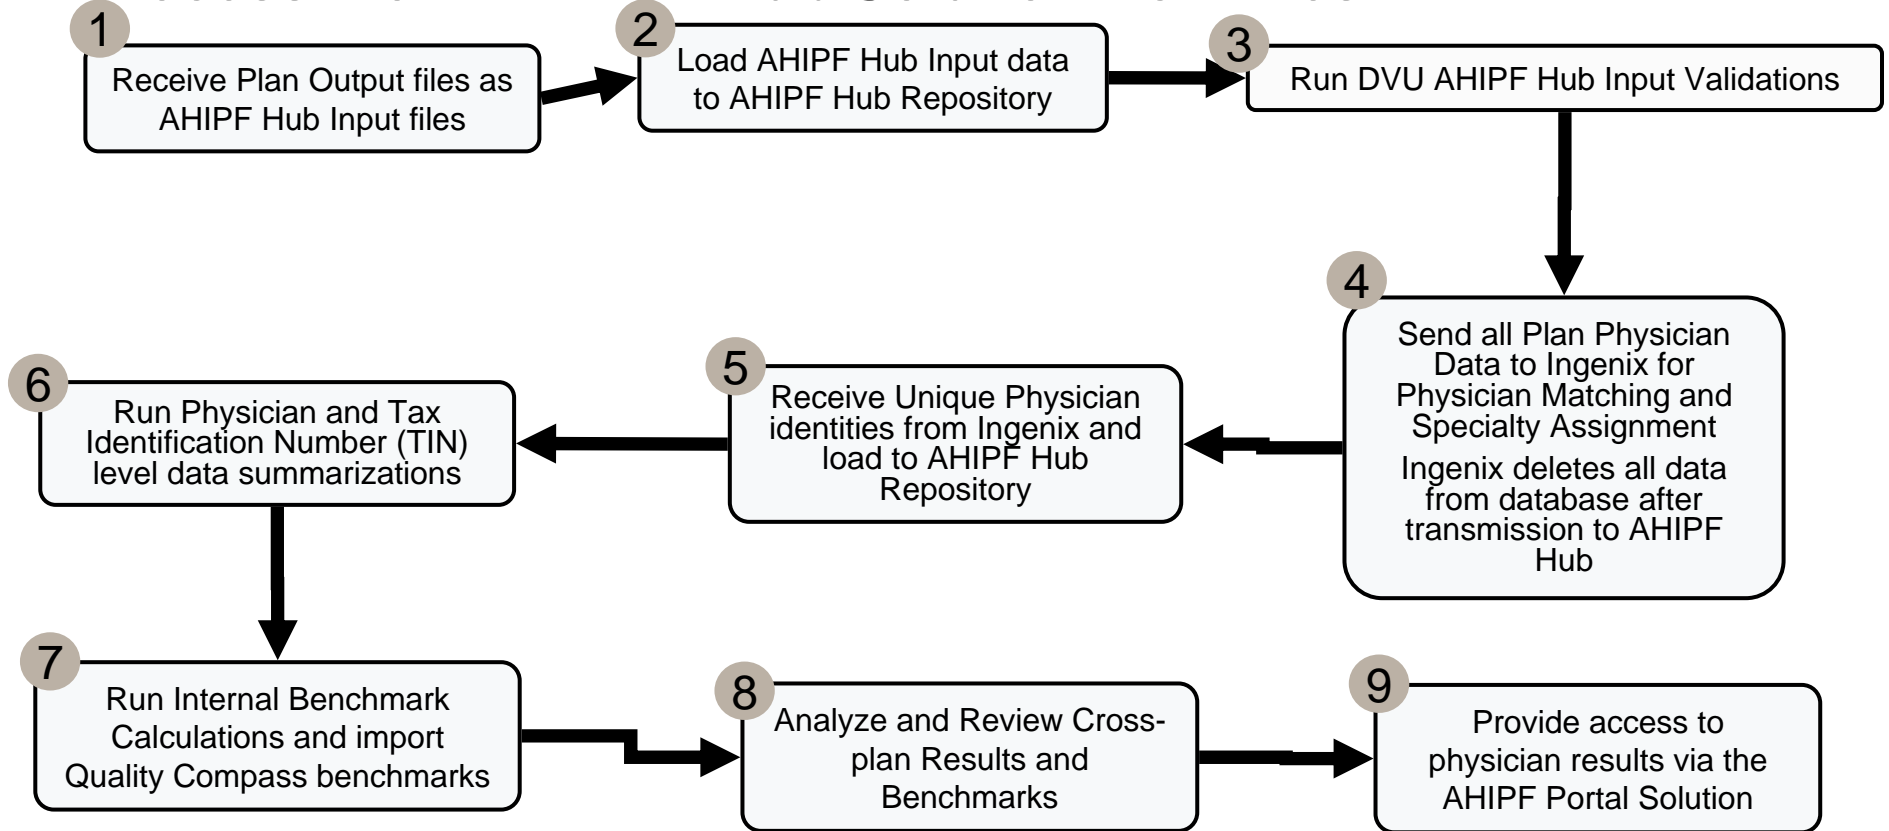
1
Receive Plan Output files as AHIPF Hub Input files

2
Load AHIPF Hub Input data to AHIPF Hub Repository

3
Run DVU AHIPF Hub Input Validations

4
Send all Plan Physician Data to Ingenix for Physician Matching and Specialty Assignment

Ingenix deletes all data from database after transmission to AHIPF Hub

5
Receive Unique Physician identities from Ingenix and load to AHIPF Hub Repository

6
Run Physician and Tax Identification Number (TIN) level data summarizations

7
Run Internal Benchmark Calculations and import Quality Compass benchmarks

8
Analyze and Review Cross-plan Results and Benchmarks

9
Provide access to physician results via the AHIPF Portal Solution